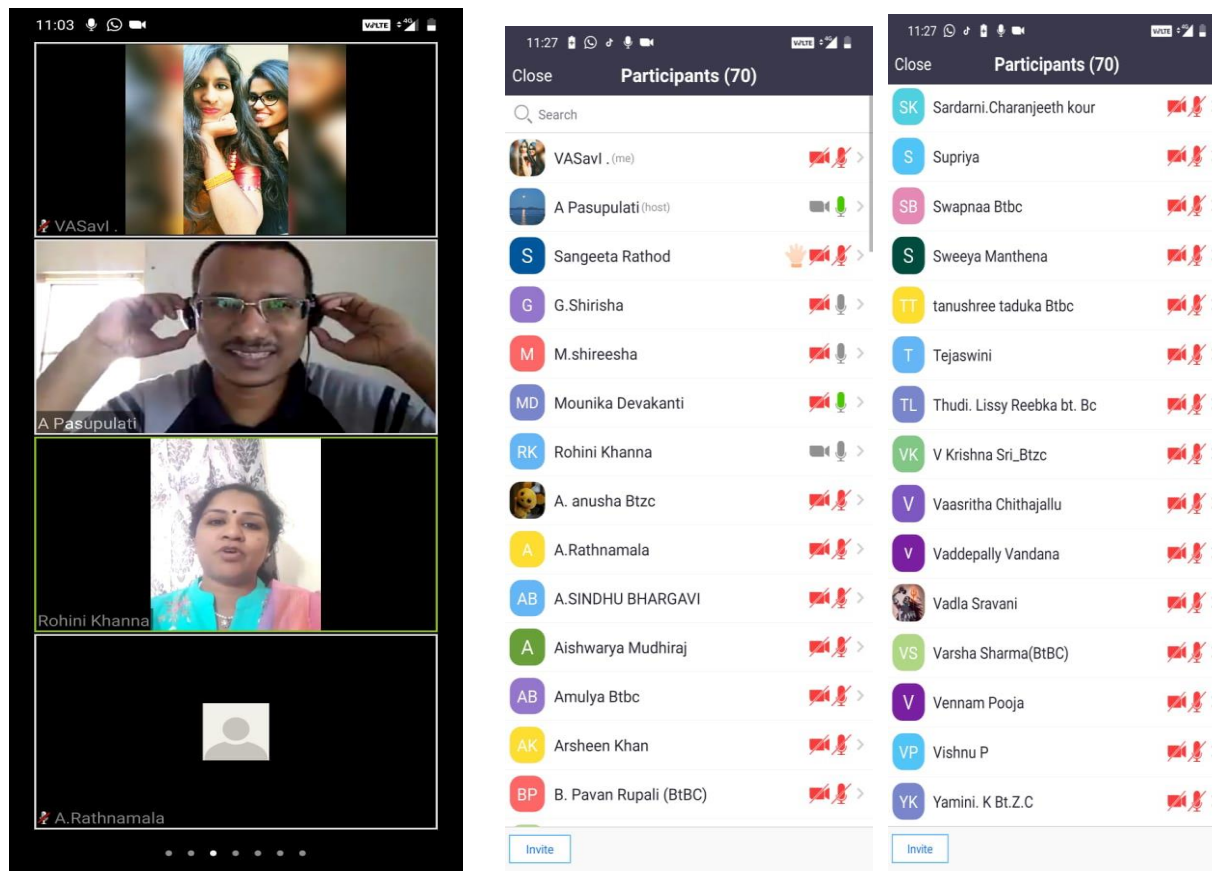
11:03

VoLTE

VASavI .

A Pasupulati

Rohini Khanna

A.Rathnamala

11:27

VoLTE

Close Participants (70)

Search

VASavI . (me)

A Pasupulati (host)

S Sangeeta Rathod

G G.Shirisha

M M.shireesha

MD Mounika Devakanti

RK Rohini Khanna

A. anusha Btzc

A A.Rathnamala

AB A.SINDHU BHARGAVI

A Aishwarya Mudhiraj

AB Amulya Btbc

AK Arsheen Khan

BP B. Pavan Rupali (BtBC)

Invite

11:27

VoLTE

Close Participants (70)

SK Sardarni.Charanjeeth kour

S Supriya

SB Swapnaa Btbc

S Sweeya Manthena

TT tanushree taduka Btbc

T Tejaswini

TL Thudi. Lissy Reebka bt. Bc

VK V Krishna Sri_Btzc

V Vaasritha Chithajallu

V Vaddepally Vandana

Vadla Sravani

VS Varsha Sharma(BtBC)

V Vennam Pooja

VP Vishnu P

YK Yamini. K Bt.Z.C

Invite